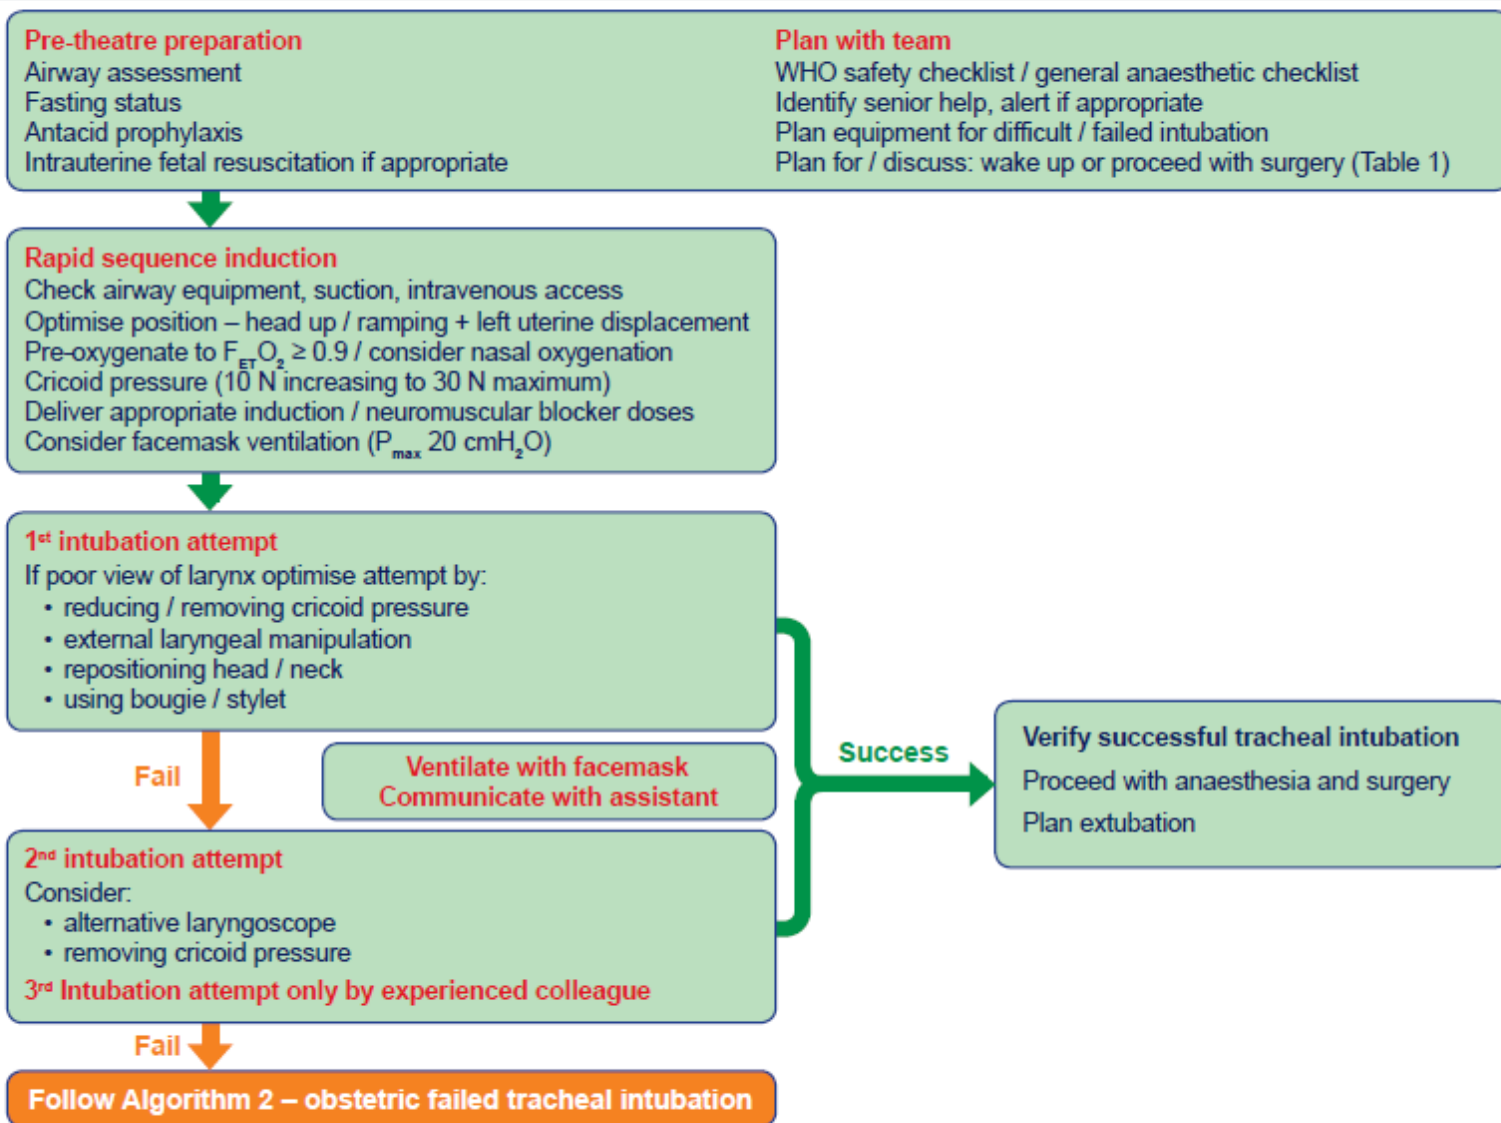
Pre-theatre preparation
Airway assessment
Fasting status
Antacid prophylaxis
Intrauterine fetal resuscitation if appropriate

Plan with team
WHO safety checklist / general anaesthetic checklist
Identify senior help, alert if appropriate
Plan equipment for difficult / failed intubation
Plan for / discuss: wake up or proceed with surgery (Table 1)

Rapid sequence induction
Check airway equipment, suction, intravenous access
Optimise position – head up / ramping + left uterine displacement
Pre-oxygenate to $F_{ET}O_2 \geq 0.9$ / consider nasal oxygenation
Cricoid pressure (10 N increasing to 30 N maximum)
Deliver appropriate induction / neuromuscular blocker doses
Consider facemask ventilation ($P_{max}$ 20 $cmH_2O$)

1st intubation attempt
If poor view of larynx optimise attempt by:
• reducing / removing cricoid pressure
• external laryngeal manipulation
• repositioning head / neck
• using bougie / stylet

Fail

Ventilate with facemask
Communicate with assistant

Success

Verify successful tracheal intubation
Proceed with anaesthesia and surgery
Plan extubation

2nd intubation attempt
Consider:
• alternative laryngoscope
• removing cricoid pressure
3rd Intubation attempt only by experienced colleague

Fail

Follow Algorithm 2 – obstetric failed tracheal intubation